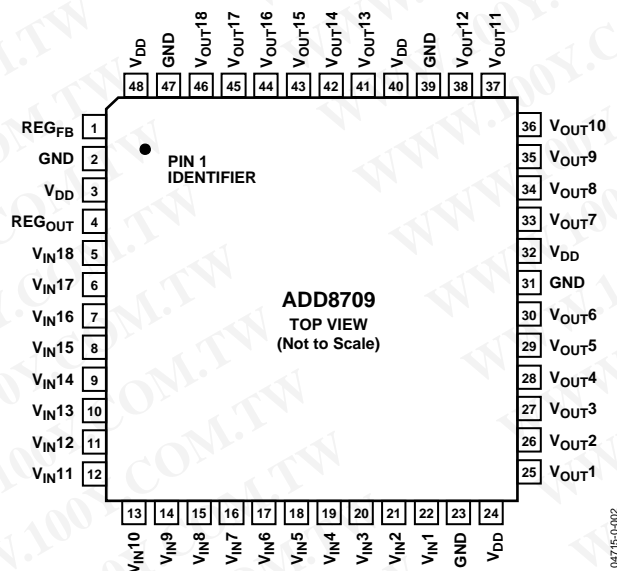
$V_{DD}$ 48
GND 47
$V_{OUT}18$ 46
$V_{OUT}17$ 45
$V_{OUT}16$ 44
$V_{OUT}15$ 43
$V_{OUT}14$ 42
$V_{OUT}13$ 41
$V_{DD}$ 40
GND 39
$V_{OUT}12$ 38
$V_{OUT}11$ 37

$REG_{FB}$ 1
GND 2
$V_{DD}$ 3
$REG_{OUT}$ 4
$V_{IN}18$ 5
$V_{IN}17$ 6
$V_{IN}16$ 7
$V_{IN}15$ 8
$V_{IN}14$ 9
$V_{IN}13$ 10
$V_{IN}12$ 11
$V_{IN}11$ 12

PIN 1
IDENTIFIER

ADD8709
TOP VIEW
(Not to Scale)

36 $V_{OUT}10$
35 $V_{OUT}9$
34 $V_{OUT}8$
33 $V_{OUT}7$
32 $V_{DD}$
31 GND
30 $V_{OUT}6$
29 $V_{OUT}5$
28 $V_{OUT}4$
27 $V_{OUT}3$
26 $V_{OUT}2$
25 $V_{OUT}1$

13 $V_{IN}10$
14 $V_{IN}9$
15 $V_{IN}8$
16 $V_{IN}7$
17 $V_{IN}6$
18 $V_{IN}5$
19 $V_{IN}4$
20 $V_{IN}3$
21 $V_{IN}2$
22 $V_{IN}1$
23 GND
24 $V_{DD}$

04715-0-002